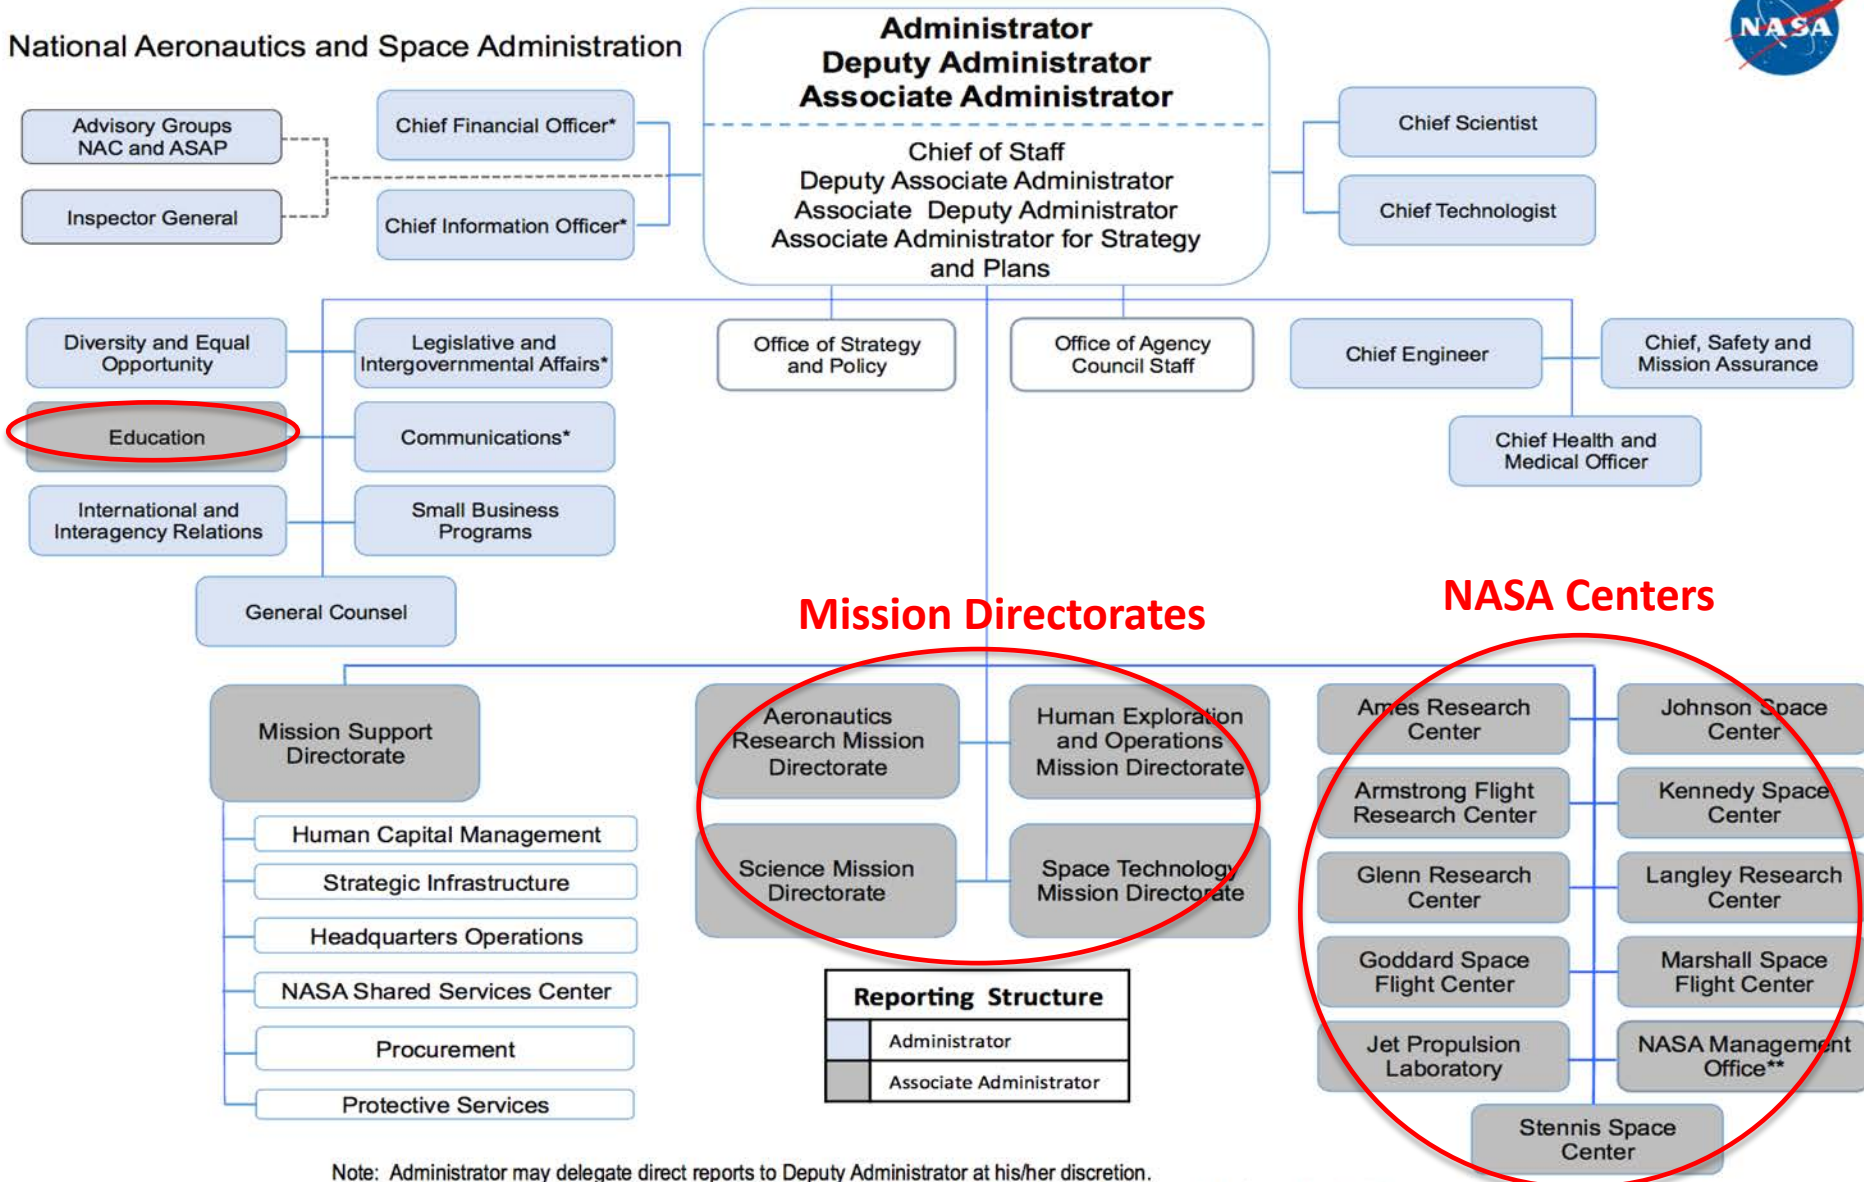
National Aeronautics and Space Administration

NASA

Administrator
Deputy Administrator
Associate Administrator

Chief of Staff
Deputy Associate Administrator
Associate Deputy Administrator
Associate Administrator for Strategy and Plans

Advisory Groups NAC and ASAP

Inspector General

Chief Financial Officer*

Chief Information Officer*

Chief Scientist

Chief Technologist

Diversity and Equal Opportunity

Legislative and Intergovernmental Affairs*

Office of Strategy and Policy

Office of Agency Council Staff

Chief Engineer

Chief, Safety and Mission Assurance

Education

Communications*

Chief Health and Medical Officer

International and Interagency Relations

Small Business Programs

General Counsel

Mission Directorates

NASA Centers

Mission Support Directorate

Human Capital Management

Strategic Infrastructure

Headquarters Operations

NASA Shared Services Center

Procurement

Protective Services

Aeronautics Research Mission Directorate

Human Exploration and Operations Mission Directorate

Science Mission Directorate

Space Technology Mission Directorate

Reporting Structure

| | |
|---|---|
| | Administrator |
| | Associate Administrator |

Ames Research Center

Johnson Space Center

Armstrong Flight Research Center

Kennedy Space Center

Glenn Research Center

Langley Research Center

Goddard Space Flight Center

Marshall Space Flight Center

Jet Propulsion Laboratory

NASA Management Office**

Stennis Space Center

Note: Administrator may delegate direct reports to Deputy Administrator at his/her discretion.